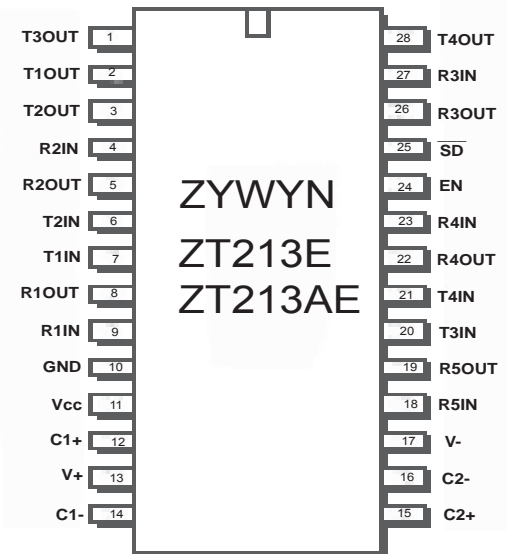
T3OUT 1
T1OUT 2
T2OUT 3
R2IN 4
R2OUT 5
T2IN 6
T1IN 7
R1OUT 8
R1IN 9
GND 10
Vcc 11
C1+ 12
V+ 13
C1- 14

ZYWYN
ZT213E
ZT213AE

28 T4OUT
27 R3IN
26 R3OUT
25 $\overline{SD}$
24 EN
23 R4IN
22 R4OUT
21 T4IN
20 T3IN
19 R5OUT
18 R5IN
17 V-
16 C2-
15 C2+